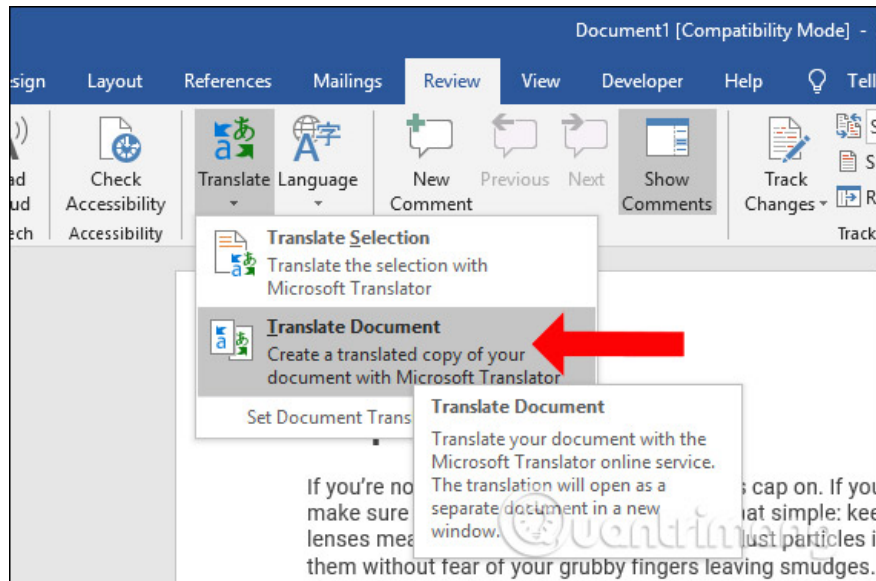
Document1 [Compatibility Mode] -

esign Layout References Mailings Review View Developer Help Tell

ad ud ech

Check Accessibility
Accessibility

Translate Language

New Comment

Previous Next

Show Comments

Track Changes

S
S
R
Track

Translate Selection
Translate the selection with Microsoft Translator

Translate Document
Create a translated copy of your document with Microsoft Translator

Set Document Trans

Translate Document
Translate your document with the Microsoft Translator online service. The translation will open as a separate document in a new window.

If you're no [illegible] s cap on. If you make sure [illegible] at simple: kee lenses mea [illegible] lust particles i them without fear of your grubby fingers leaving smudges.